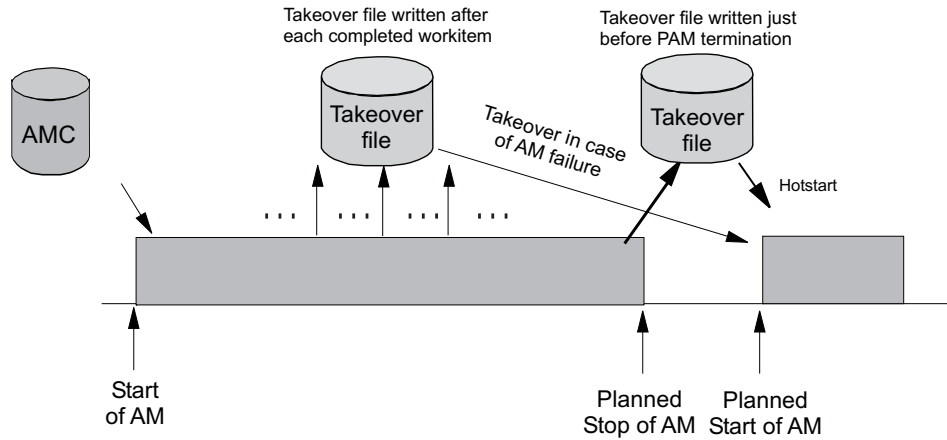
Takeover file written after each completed workitem

Takeover file written just before PAM termination

AMC

Takeover file

Takeover in case of AM failure

Takeover file

Hotstart

... ... ... ...

Start of AM

Planned Stop of AM

Planned Start of AM